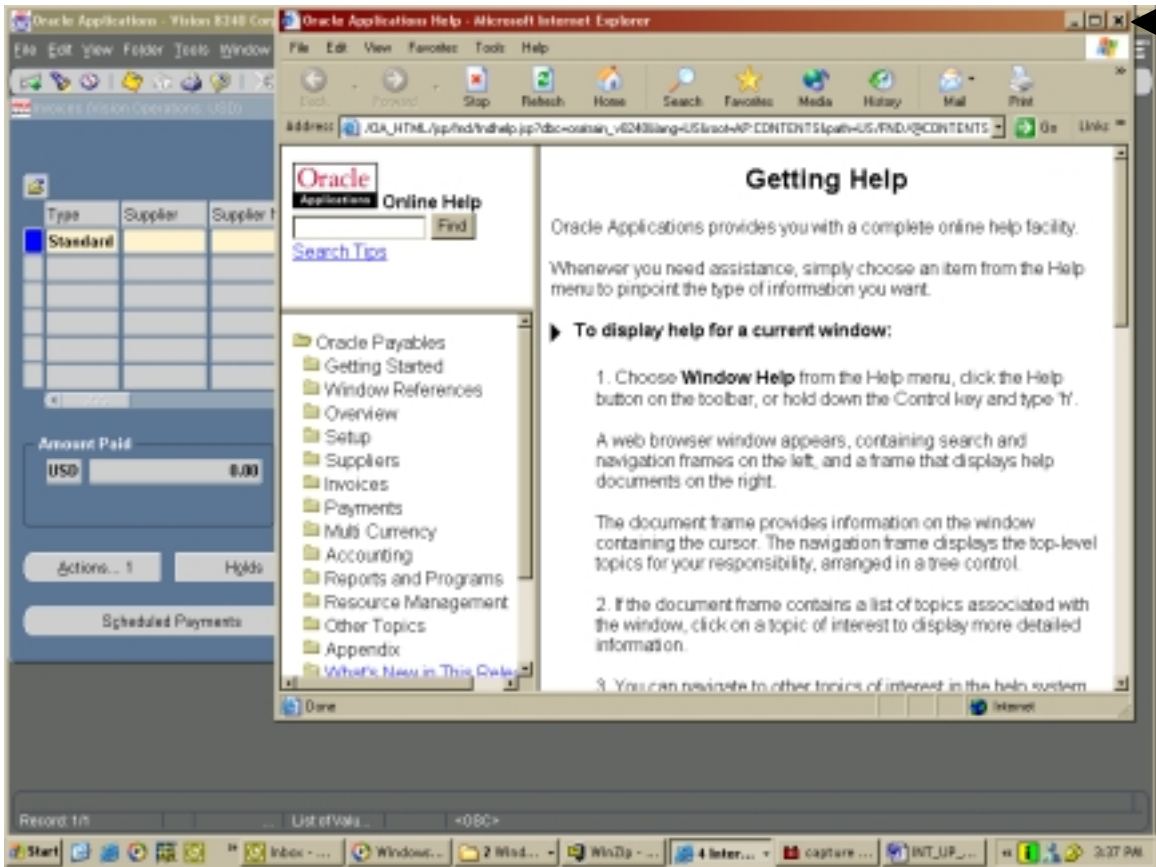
Oracle Applications - Vision 8240 Cor
File Edit View Folder Tools Window
Invoices (Vision Operations USD)
Type
Supplier
Supplier N
Standard
Amount Paid
USD
0.00
Actions... 1
Holds
Scheduled Payments

Oracle Applications Help - Microsoft Internet Explorer
File Edit View Favorites Tools Help
Back Forward Stop Refresh Home Search Favorites Media History Mail Print
Address /OA_HTML/jsp/fnd/fndhelp.jsp?dbc=oraisan_v8240&lang=US&root=AP:CONTENTS&path=US/FND/@CONTENTS Go Links

Oracle Applications Online Help
Find
Search Tips

Oracle Payables
Getting Started
Window References
Overview
Setup
Suppliers
Invoices
Payments
Multi Currency
Accounting
Reports and Programs
Resource Management
Other Topics
Appendix
What's New in This Rele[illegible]

Getting Help

Oracle Applications provides you with a complete online help facility.

Whenever you need assistance, simply choose an item from the Help menu to pinpoint the type of information you want.

To display help for a current window:

1. Choose Window Help from the Help menu, click the Help button on the toolbar, or hold down the Control key and type 'h'.

A web browser window appears, containing search and navigation frames on the left, and a frame that displays help documents on the right.

The document frame provides information on the window containing the cursor. The navigation frame displays the top-level topics for your responsibility, arranged in a tree control.

2. If the document frame contains a list of topics associated with the window, click on a topic of interest to display more detailed information.

3. You can navigate to other topics of interest in the help system

Done
Internet

Record: 1/1
List of Valu...
<OSC>

Start
Inbox - ...
Windows...
2 Wind...
WinZip - ...
4 Inter...
capture ...
INT_UP_...
3:37 PM